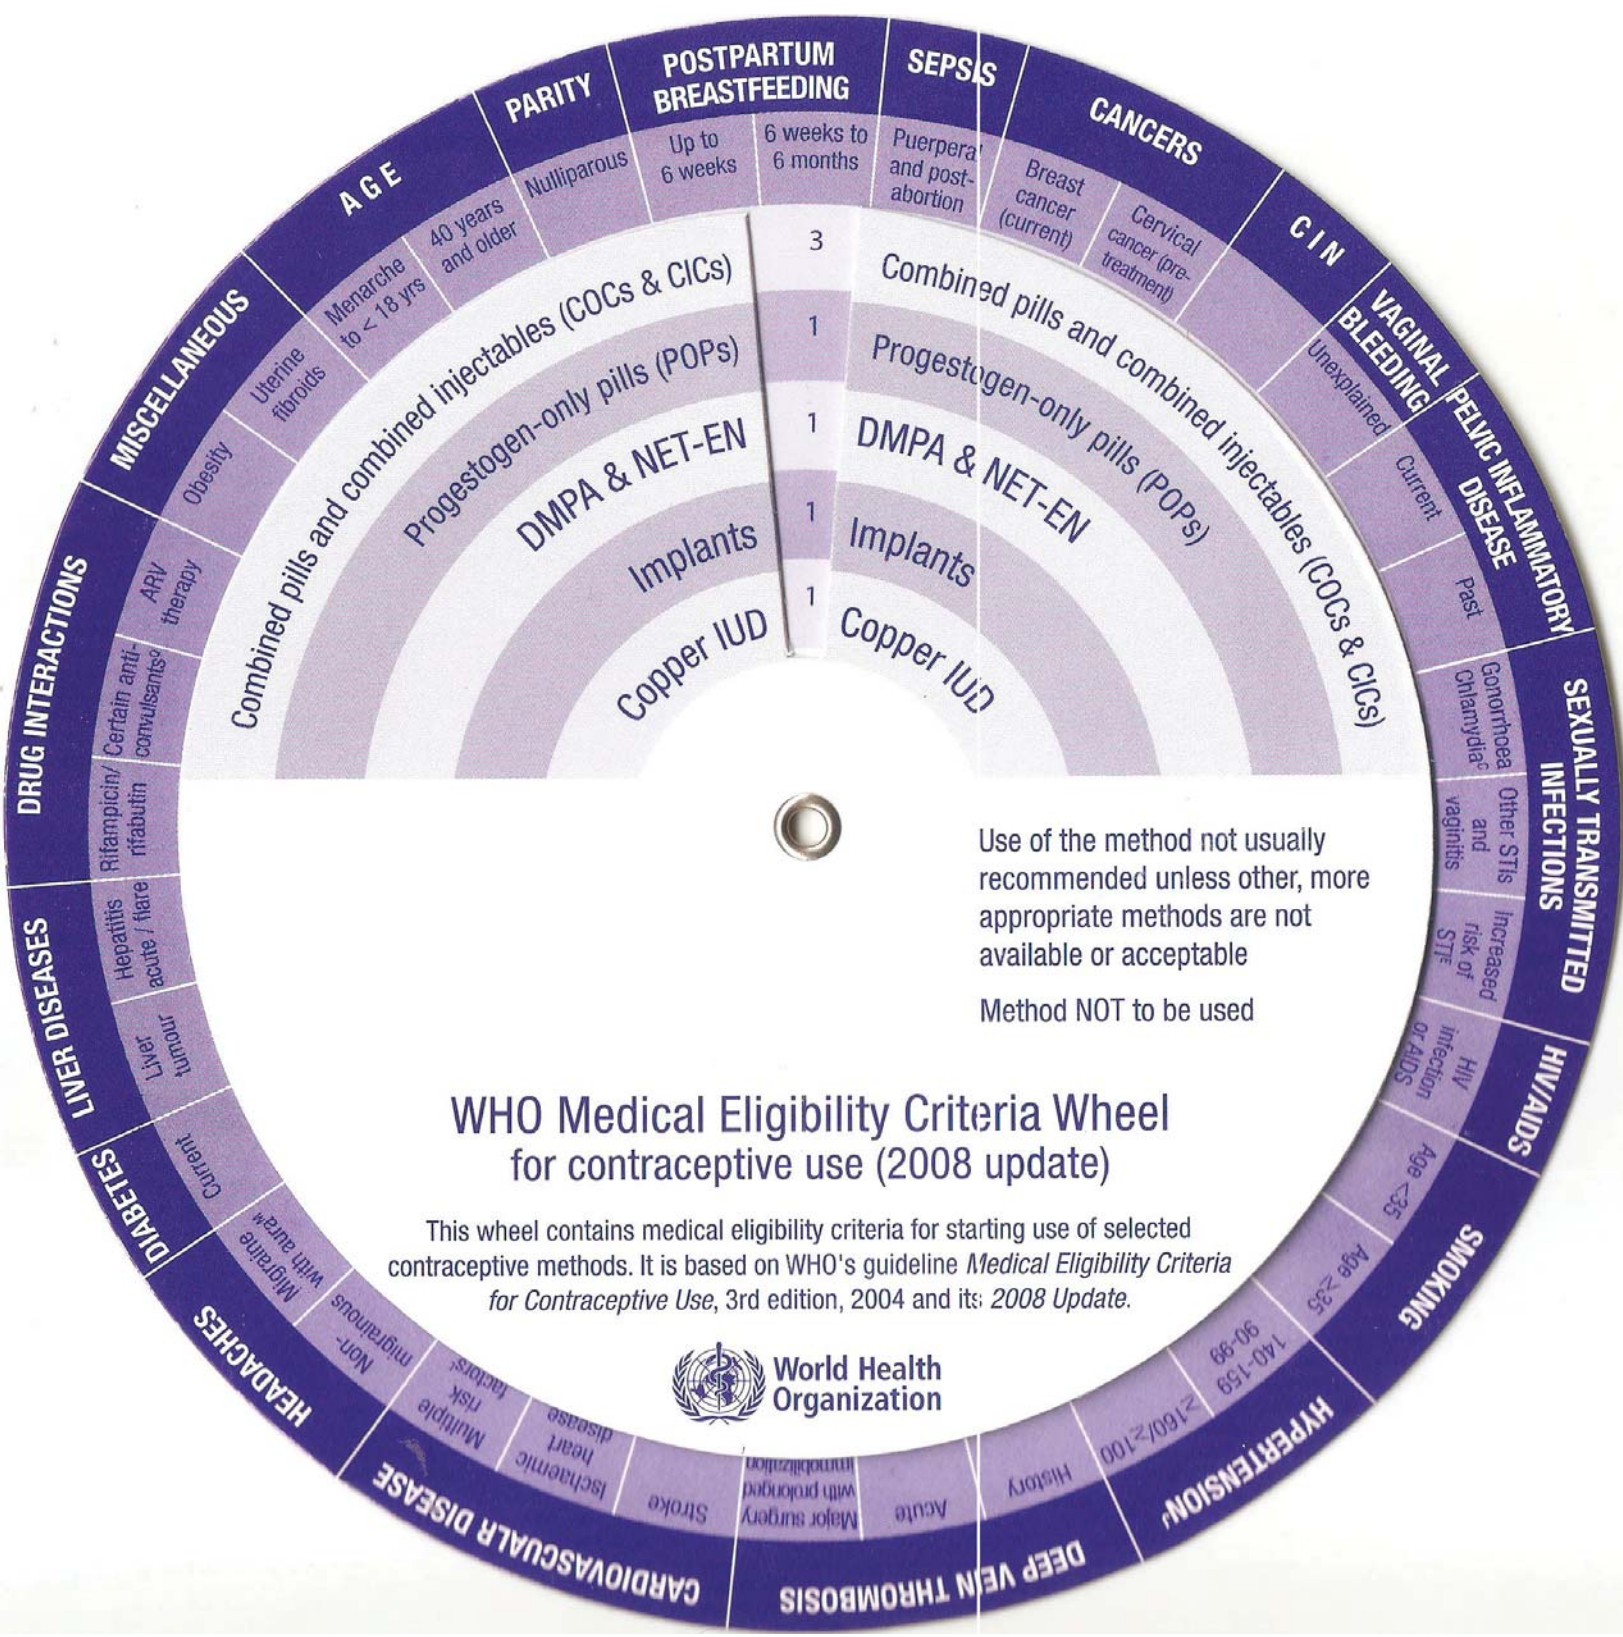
AGE
40 years and older
Menarche to < 18 yrs

PARITY
Nulliparous

POSTPARTUM BREASTFEEDING
Up to 6 weeks
6 weeks to 6 months

SEPSIS
Puerperal and post-abortion

CANCERS
Breast cancer (current)
Cervical cancer (pre-treatment)

CIN

VAGINAL BLEEDING
Unexplained

PELVIC INFLAMMATORY DISEASE
Current
Past

SEXUALLY TRANSMITTED INFECTIONS
Gonorrhoea Chlamydia$^c$
Other STIs and vaginitis
Increased risk of STI$^c$

HIV/AIDS
HIV infection or AIDS

SMOKING
Age <35
Age ≥35

HYPERTENSION$^e$
140-159 90-99
≥160/≥100
History

DEEP VEIN THROMBOSIS
Acute
Major surgery with prolonged immobilization

CARDIOVASCULAR DISEASE
Stroke
Ischaemic heart disease
Multiple risk factors$^f$

HEADACHES
Non-migrainous
Migraine with aura

DIABETES
Current

LIVER DISEASES
Liver tumour
Hepatitis acute / flare

DRUG INTERACTIONS
Rifampicin/ rifabutin
Certain anti-convulsants$^g$
ARV therapy

MISCELLANEOUS
Obesity
Uterine fibroids

Combined pills and combined injectables (COCs & CICs)
Progestogen-only pills (POPs)
DMPA & NET-EN
Implants
Copper IUD

3
1
1
1
1

Combined pills and combined injectables (COCs & CICs)
Progestogen-only pills (POPs)
DMPA & NET-EN
Implants
Copper IUD

Use of the method not usually recommended unless other, more appropriate methods are not available or acceptable

Method NOT to be used

WHO Medical Eligibility Criteria Wheel
for contraceptive use (2008 update)

This wheel contains medical eligibility criteria for starting use of selected contraceptive methods. It is based on WHO's guideline *Medical Eligibility Criteria for Contraceptive Use*, 3rd edition, 2004 and its *2008 Update*.

World Health Organization